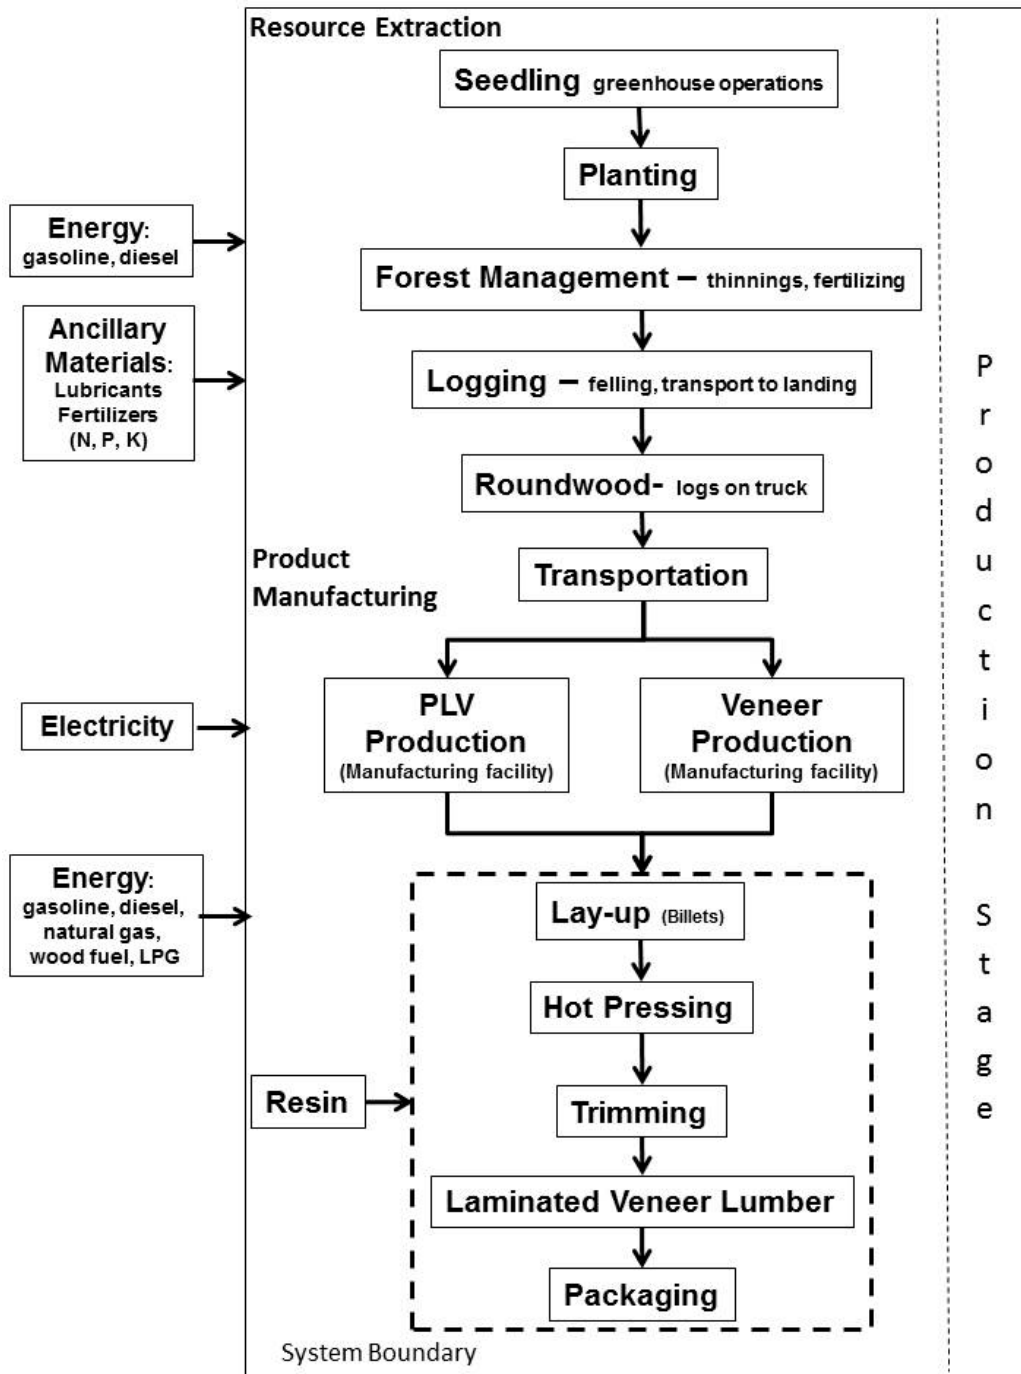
Resource Extraction

Seedling greenhouse operations

Planting

Energy: gasoline, diesel

Forest Management – thinnings, fertilizing

Ancillary Materials: Lubricants Fertilizers (N, P, K)

Logging – felling, transport to landing

Roundwood- logs on truck

Product Manufacturing

Transportation

Electricity

PLV Production (Manufacturing facility)

Veneer Production (Manufacturing facility)

Energy: gasoline, diesel, natural gas, wood fuel, LPG

Lay-up (Billets)

Hot Pressing

Resin

Trimming

Laminated Veneer Lumber

Packaging

System Boundary

Production Stage